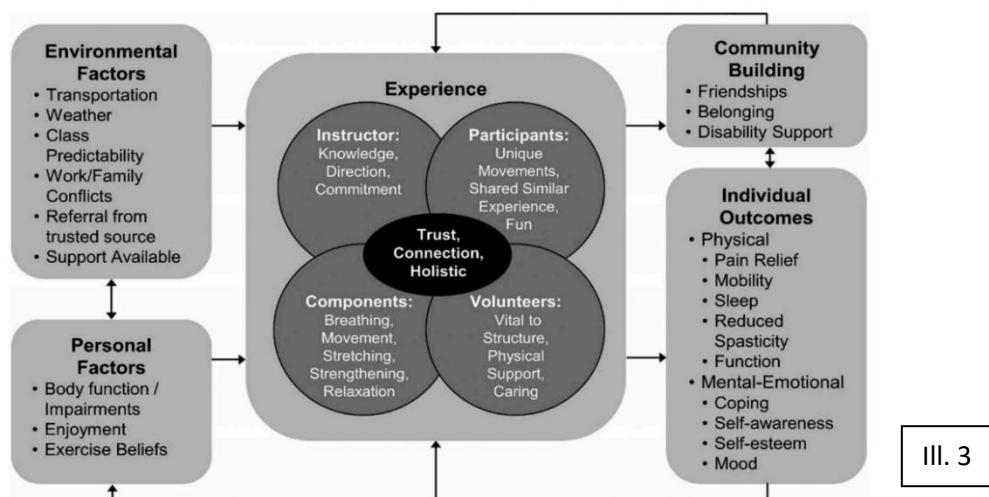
Environmental Factors
• Transportation
• Weather
• Class Predictability
• Work/Family Conflicts
• Referral from trusted source
• Support Available

Personal Factors
• Body function / Impairments
• Enjoyment
• Exercise Beliefs

Experience

Instructor: Knowledge, Direction, Commitment

Participants: Unique Movements, Shared Similar Experience, Fun

Trust, Connection, Holistic

Components: Breathing, Movement, Stretching, Strengthening, Relaxation

Volunteers: Vital to Structure, Physical Support, Caring

Community Building
• Friendships
• Belonging
• Disability Support

Individual Outcomes
• Physical
• Pain Relief
• Mobility
• Sleep
• Reduced Spasticity
• Function
• Mental-Emotional
• Coping
• Self-awareness
• Self-esteem
• Mood

Ill. 3